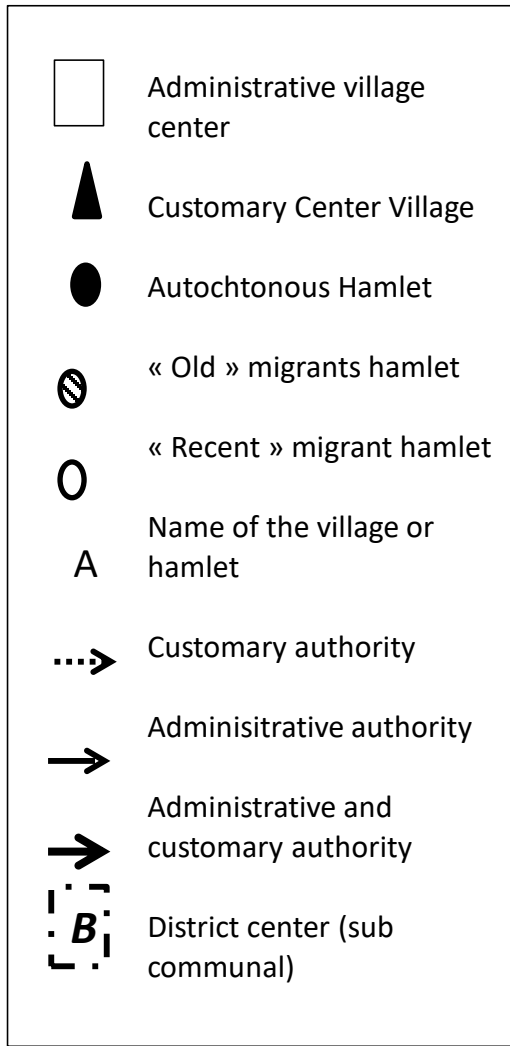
Administrative village center

Customary Center Village

Autochtonous Hamlet

« Old » migrants hamlet

« Recent » migrant hamlet

A Name of the village or hamlet

Customary authority

Adminisitrative authority

Administrative and customary authority

B District center (sub communal)